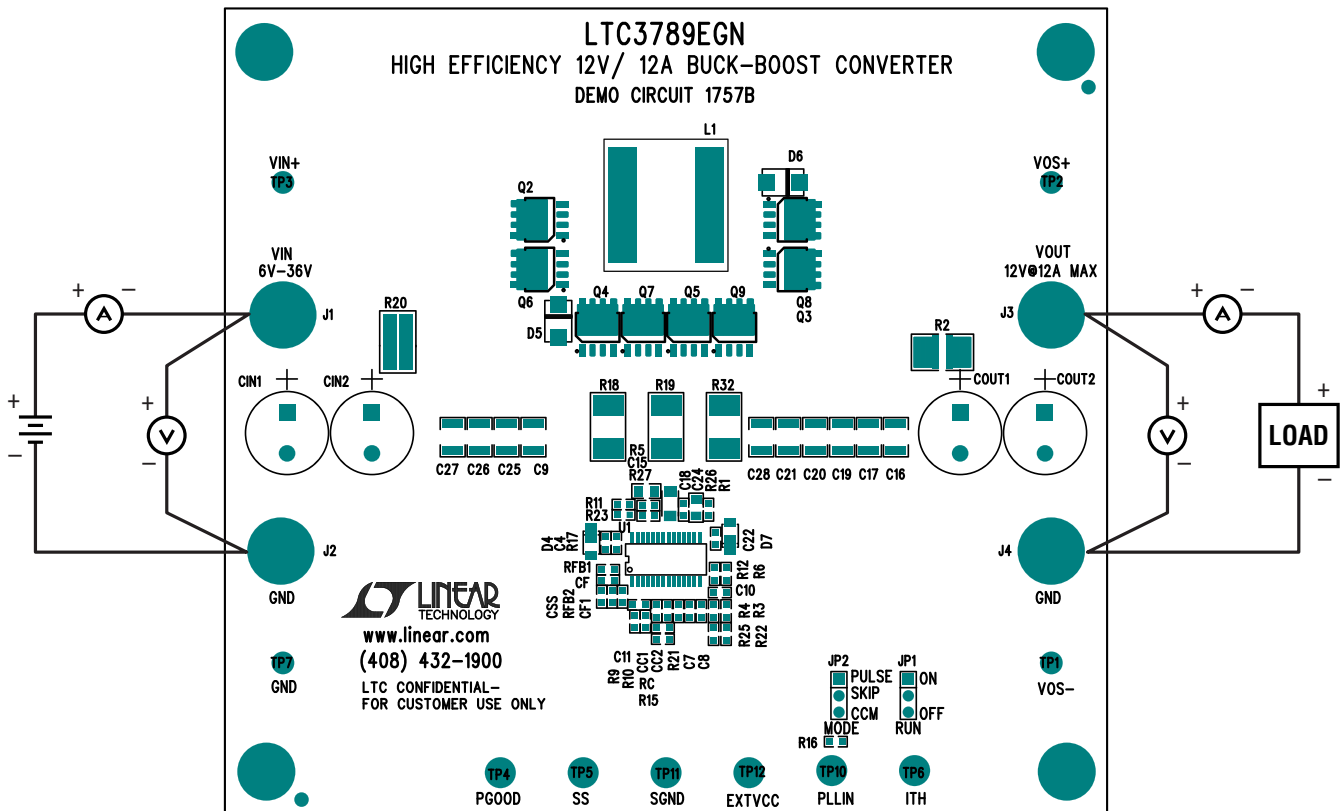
LTC3789EGN
HIGH EFFICIENCY 12V/ 12A BUCK-BOOST CONVERTER
DEMO CIRCUIT 1757B

L1
D6
VIN+
TP3
VOS+
TP2
Q2
Q6
D5
Q4
Q7
Q5
Q9
Q8
Q3
VIN
6V-36V
J1
R20
VOUT
12V@12A MAX
J3
R2
+ A −
+ A −
+
−
+
V
−
+
V
−
+
−
LOAD
CIN1
CIN2
COUT1
COUT2
R18
R19
R32
C27
C26
C25
C9
C28
C21
C20
C19
C17
C16
R5
C15
R27
C18
C24
R26
R1
R11
R23
U1
D4
C4
R17
C22
D7
RFB1
CF
R12
R6
C10
CSS
RFB2
CF1
R4
R3
R25
R22
J2
GND
J4
GND
LINEAR TECHNOLOGY
www.linear.com
(408) 432-1900
LTC CONFIDENTIAL-
FOR CUSTOMER USE ONLY
C11
CC1
CC2
R21
C7
C8
R9
R10
RC
R15
TP7
GND
JP2
PULSE
SKIP
CCM
MODE
JP1
ON
OFF
RUN
TP1
VOS-
R16
TP4
PGOOD
TP5
SS
TP11
SGND
TP12
EXTVCC
TP10
PLLIN
TP6
ITH